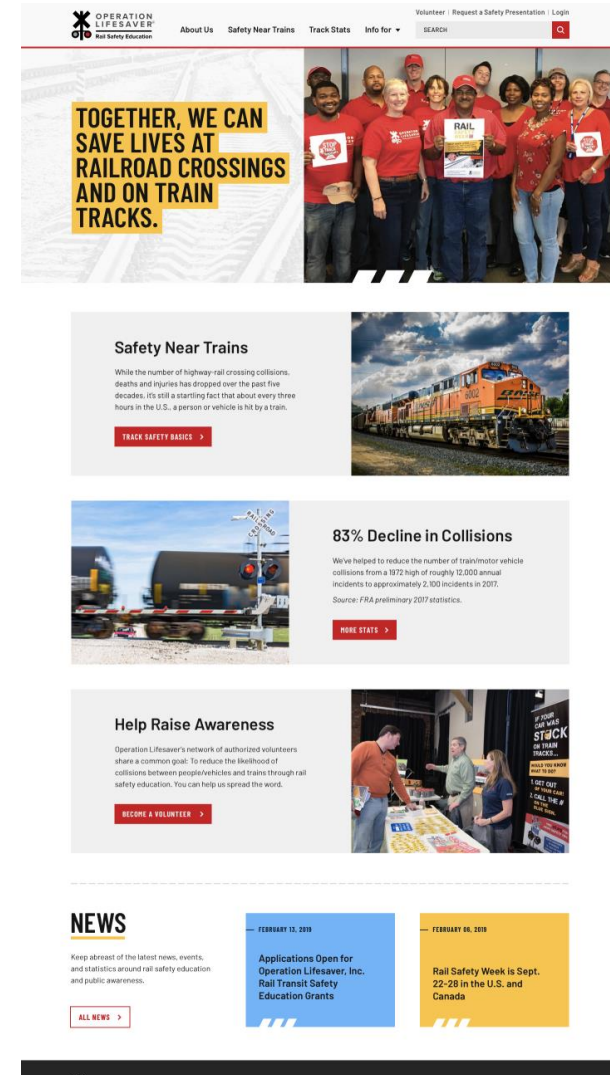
OPERATION LIFESAVER® Rail Safety Education

About Us Safety Near Trains Track Stats Info for ▾

Volunteer | Request a Safety Presentation | Login

SEARCH

TOGETHER, WE CAN SAVE LIVES AT RAILROAD CROSSINGS AND ON TRAIN TRACKS.

RAIL

Safety Near Trains

While the number of highway-rail crossing collisions, deaths and injuries has dropped over the past five decades, it's still a startling fact that about every three hours in the U.S., a person or vehicle is hit by a train.

TRACK SAFETY BASICS >

RAILROAD CROSSING

83% Decline in Collisions

We've helped to reduce the number of train/motor vehicle collisions from a 1972 high of roughly 12,000 annual incidents to approximately 2,100 incidents in 2017.

Source: FRA preliminary 2017 statistics.

MORE STATS >

Help Raise Awareness

Operation Lifesaver's network of authorized volunteers share a common goal: To reduce the likelihood of collisions between people/vehicles and trains through rail safety education. You can help us spread the word.

BECOME A VOLUNTEER >

IF YOUR CAR WAS STUCK ON TRAIN TRACKS... WOULD YOU KNOW WHAT TO DO? 1. GET OUT OF YOUR CAR 2. CALL THE # ON THE BLUE SIGN

NEWS

Keep abreast of the latest news, events, and statistics around rail safety education and public awareness.

ALL NEWS >

— FEBRUARY 13, 2019

Applications Open for Operation Lifesaver, Inc. Rail Transit Safety Education Grants

— FEBRUARY 06, 2019

Rail Safety Week is Sept. 22-28 in the U.S. and Canada